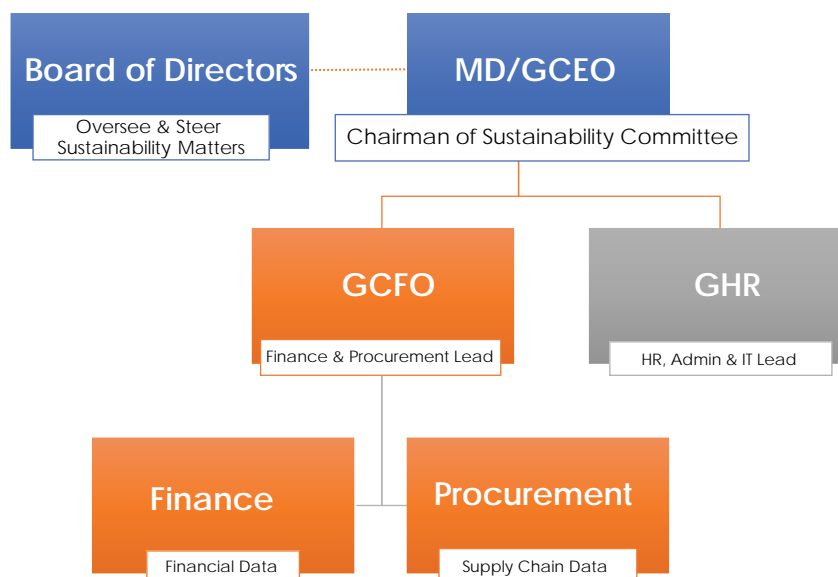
Board of Directors

Oversee & Steer Sustainability Matters

MD/GCEO

Chairman of Sustainability Committee

GCFO

Finance & Procurement Lead

GHR

HR, Admin & IT Lead

Finance

Financial Data

Procurement

Supply Chain Data